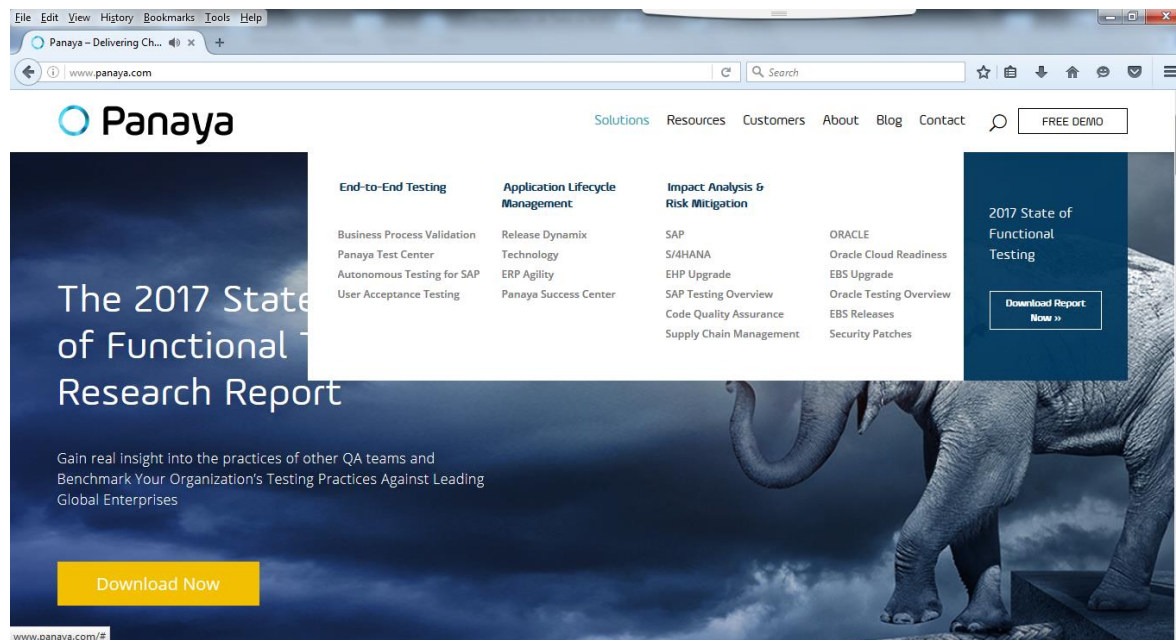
File Edit View History Bookmarks Tools Help

Panaya – Delivering Ch... ×

www.panaya.com

Search

Panaya

Solutions Resources Customers About Blog Contact FREE DEMO

End-to-End Testing

Business Process Validation
Panaya Test Center
Autonomous Testing for SAP
User Acceptance Testing

Application Lifecycle Management

Release Dynamix
Technology
ERP Agility
Panaya Success Center

Impact Analysis & Risk Mitigation

SAP
S/4HANA
EHP Upgrade
SAP Testing Overview
Code Quality Assurance
Supply Chain Management

ORACLE
Oracle Cloud Readiness
EBS Upgrade
Oracle Testing Overview
EBS Releases
Security Patches

2017 State of Functional Testing

Download Report Now »

The 2017 State of Functional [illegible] Research Report

Gain real insight into the practices of other QA teams and Benchmark Your Organization's Testing Practices Against Leading Global Enterprises

Download Now

www.panaya.com/#